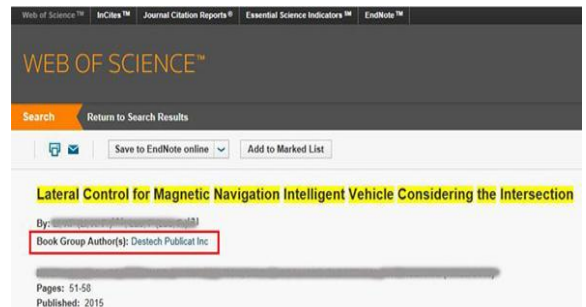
Web of Science™ InCites™ Journal Citation Reports® Essential Science Indicators℠ EndNote™

WEB OF SCIENCE™

Search Return to Search Results

Save to EndNote online Add to Marked List

Lateral Control for Magnetic Navigation Intelligent Vehicle Considering the Intersection

By: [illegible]

Book Group Author(s): Destech Publicat Inc

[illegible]

Pages: 51-58
Published: 2015